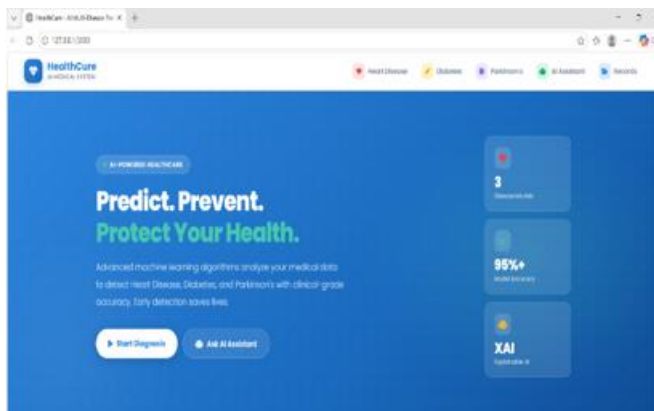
HealthCure - AI Multi-Disease Pr ×

127.0.0.1:5000

HealthCure
AI MEDICAL SYSTEM

Heart Disease
Diabetes
Parkinson's
AI Assistant
Records

AI-POWERED HEALTHCARE

Predict. Prevent.
Protect Your Health.

Advanced machine learning algorithms analyze your medical data to detect Heart Disease, Diabetes, and Parkinson's with clinical-grade accuracy. Early detection saves lives.

Start Diagnosis
Ask AI Assistant

3
Diseases Detectable

95%+
Model Accuracy

XAI
Explainable AI